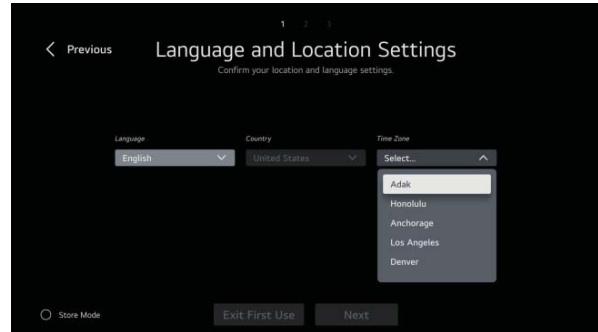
1 2 3

Previous

Language and Location Settings

Confirm your location and language settings.

Language
English

Country
United States

Time Zone
Select...

Adak
Honolulu
Anchorage
Los Angeles
Denver

Store Mode

Exit First Use

Next